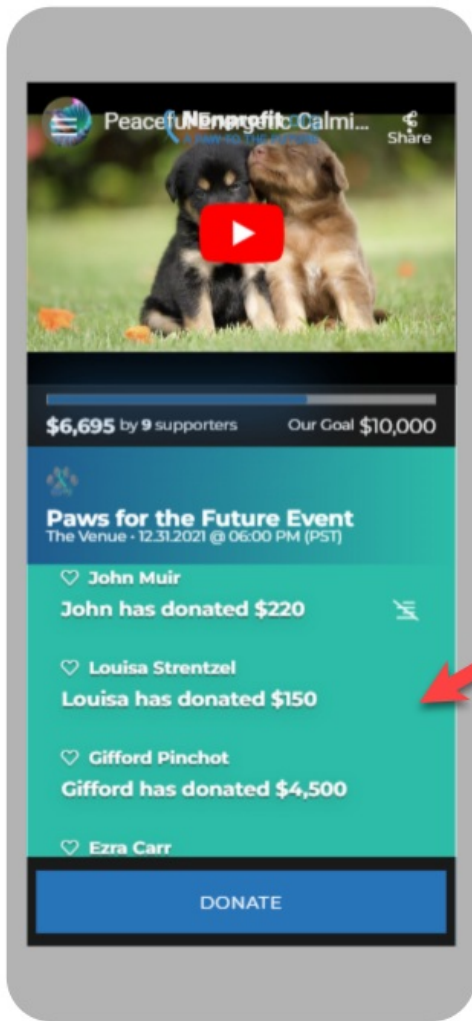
Peaceful Nonprofit Calmi...

Share

$6,695 by 9 supporters

Our Goal $10,000

Paws for the Future Event

The Venue • 12.31.2021 @ 06:00 PM (PST)

♡ John Muir

John has donated $220

♡ Louisa Strentzel

Louisa has donated $150

♡ Gifford Pinchot

Gifford has donated $4,500

♡ Ezra Carr

DONATE